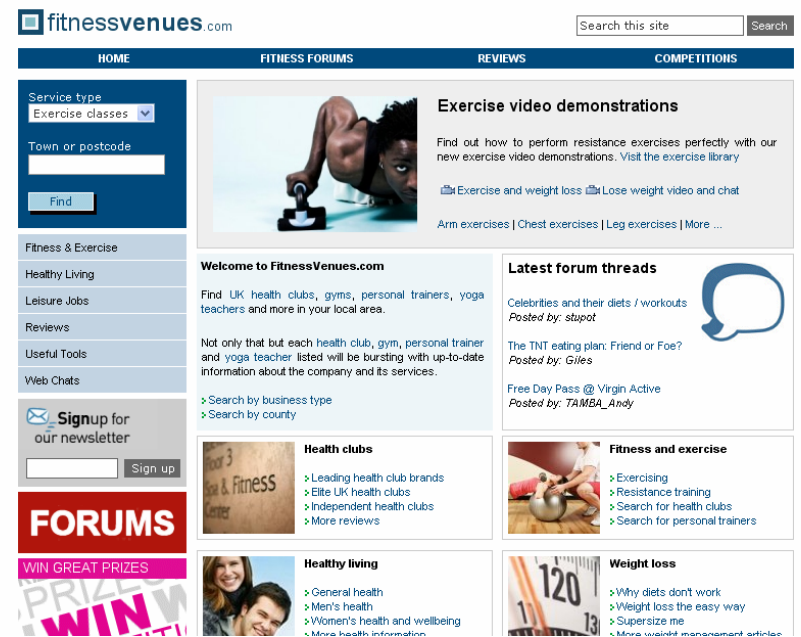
fitnessvenues.com

Search this site
Search

HOME
FITNESS FORUMS
REVIEWS
COMPETITIONS

Service type
Exercise classes

Town or postcode

Find

Fitness & Exercise
Healthy Living
Leisure Jobs
Reviews
Useful Tools
Web Chats

Signup for our newsletter

Sign up

FORUMS

WIN GREAT PRIZES

Exercise video demonstrations

Find out how to perform resistance exercises perfectly with our new exercise video demonstrations. Visit the exercise library

Exercise and weight loss Lose weight video and chat

Arm exercises | Chest exercises | Leg exercises | More ...

Welcome to FitnessVenues.com

Find UK health clubs, gyms, personal trainers, yoga teachers and more in your local area.

Not only that but each health club, gym, personal trainer and yoga teacher listed will be bursting with up-to-date information about the company and its services.

Search by business type
Search by county

Latest forum threads

Celebrities and their diets / workouts
Posted by: stupot

The TNT eating plan: Friend or Foe?
Posted by: Giles

Free Day Pass @ Virgin Active
Posted by: TAMBA_Andy

Health clubs

Leading health club brands
Elite UK health clubs
Independent health clubs
More reviews

Fitness and exercise

Exercising
Resistance training
Search for health clubs
Search for personal trainers

Healthy living

General health
Men's health
Women's health and wellbeing
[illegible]

Weight loss

Why diets don't work
Weight loss the easy way
Supersize me
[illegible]